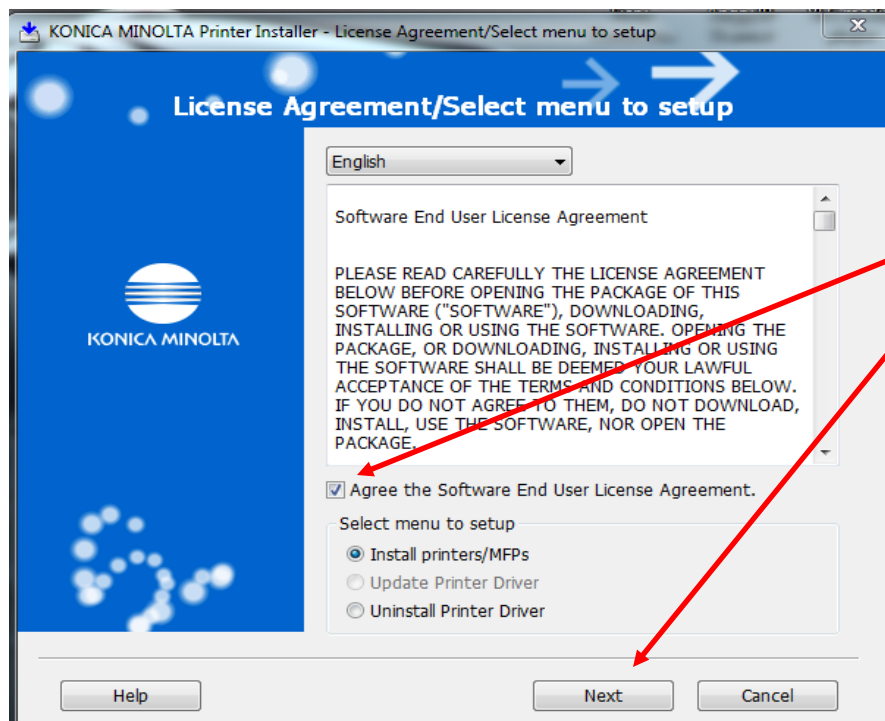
KONICA MINOLTA Printer Installer - License Agreement/Select menu to setup

License Agreement/Select menu to setup

KONICA MINOLTA

English

Software End User License Agreement

PLEASE READ CAREFULLY THE LICENSE AGREEMENT BELOW BEFORE OPENING THE PACKAGE OF THIS SOFTWARE ("SOFTWARE"), DOWNLOADING, INSTALLING OR USING THE SOFTWARE. OPENING THE PACKAGE, OR DOWNLOADING, INSTALLING OR USING THE SOFTWARE SHALL BE DEEMED YOUR LAWFUL ACCEPTANCE OF THE TERMS AND CONDITIONS BELOW. IF YOU DO NOT AGREE TO THEM, DO NOT DOWNLOAD, INSTALL, USE THE SOFTWARE, NOR OPEN THE PACKAGE.

Agree the Software End User License Agreement.

Select menu to setup

Install printers/MFPs

Update Printer Driver

Uninstall Printer Driver

Help

Next

Cancel